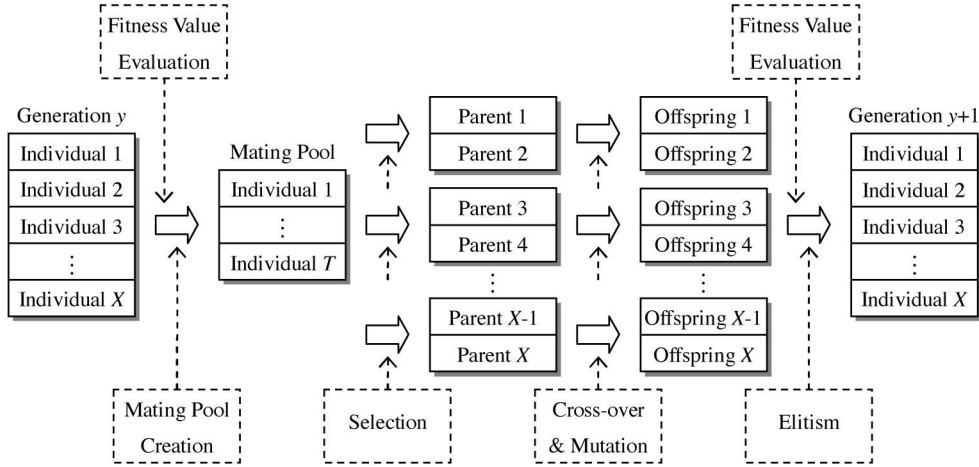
Fitness Value Evaluation

Generation $y$

Individual 1
Individual 2
Individual 3
⋮
Individual $X$

Mating Pool

Individual 1
⋮
Individual $T$

Parent 1
Parent 2

Parent 3
Parent 4

⋮

Parent $X$-1
Parent $X$

Offspring 1
Offspring 2

Offspring 3
Offspring 4

⋮

Offspring $X$-1
Offspring $X$

Fitness Value Evaluation

Generation $y$+1

Individual 1
Individual 2
Individual 3
⋮
Individual $X$

Mating Pool Creation

Selection

Cross-over & Mutation

Elitism